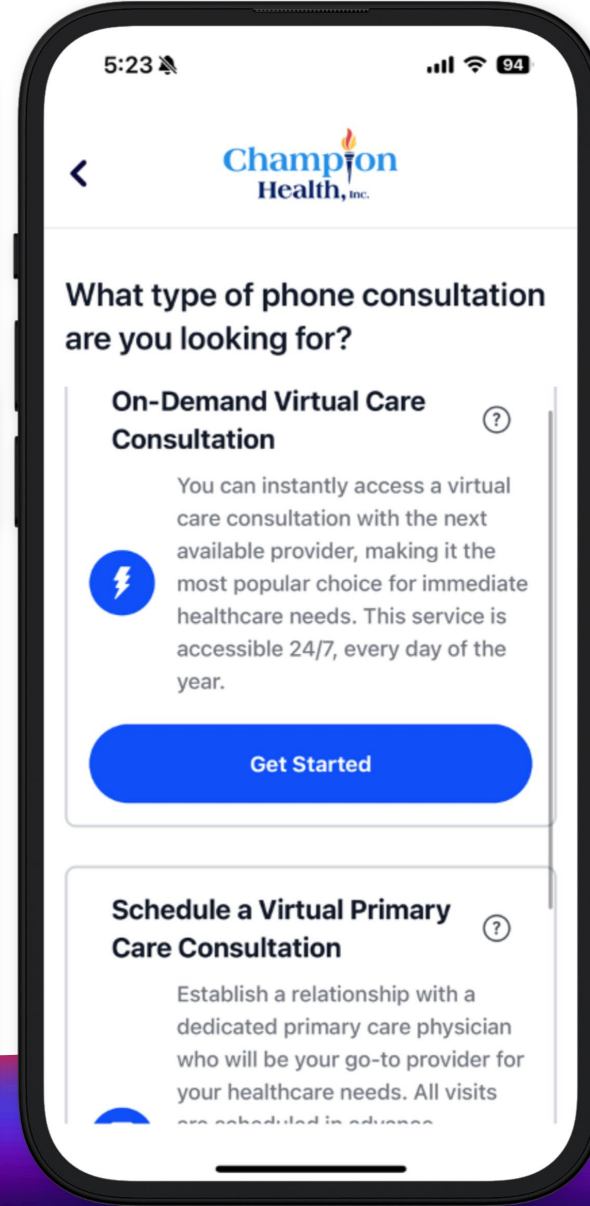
5:23

94

<

Champion Health, Inc.

What type of phone consultation are you looking for?

On-Demand Virtual Care Consultation

?

You can instantly access a virtual care consultation with the next available provider, making it the most popular choice for immediate healthcare needs. This service is accessible 24/7, every day of the year.

Get Started

Schedule a Virtual Primary Care Consultation

?

Establish a relationship with a dedicated primary care physician who will be your go-to provider for your healthcare needs. All visits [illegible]